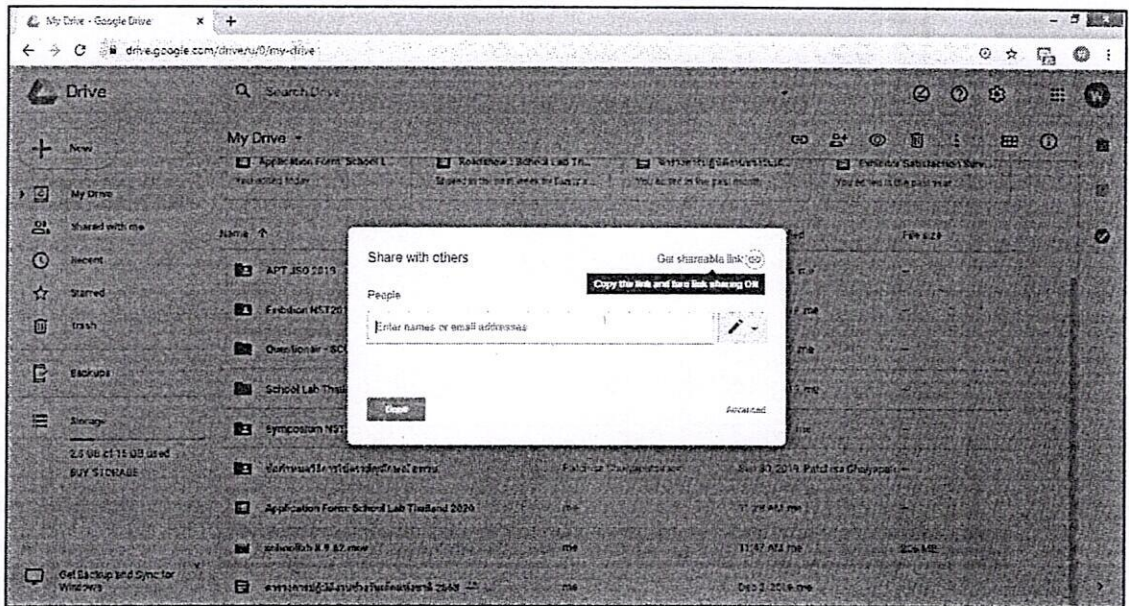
My Drive - Google Drive
drive.google.com/drive/u/0/my-drive

Drive
Search Drive

New
My Drive
Shared with me
Recent
Starred
Trash
Backups
Storage
2.5 GB of 15 GB used
BUY STORAGE

Get Backup and Sync for Windows

My Drive

Application Form School L...
You edited today

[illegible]
Shared in the past week by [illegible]

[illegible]
You edited in the past month

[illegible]
You edited in the past year

Name ↑
File size

APT JSO 2019
Exhibition NST20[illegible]
Questionnaire - SC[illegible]
School Lab Thai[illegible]
Symposium NS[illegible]
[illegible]
Application Form School Lab Thailand 2020
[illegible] 8.9.62.mov
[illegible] 2563

Share with others
Get shareable link
Copy the link and turn link sharing ON
People
Enter names or email addresses
Done
Advanced

Sep 30, 2019 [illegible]
11:29 AM me
11:47 AM me
Dec 3, 2019 me
me
me
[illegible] MB